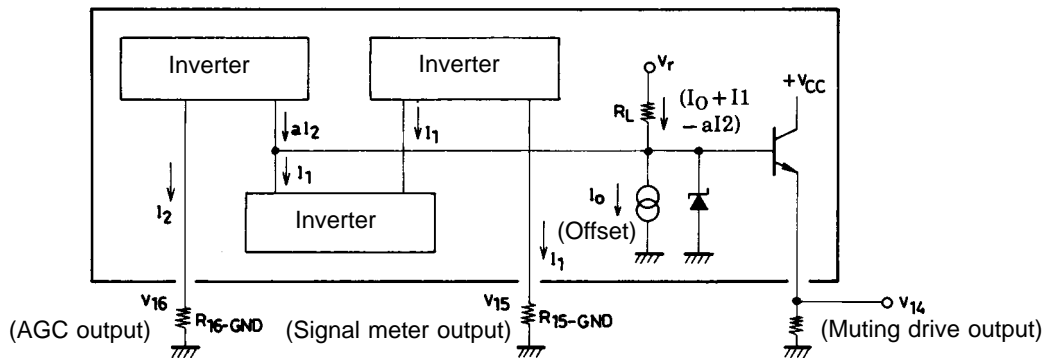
Inverter

Inverter

Inverter

$V_r$

$+V_{CC}$

$R_L$

$(I_O + I1 - aI2)$

$aI_2$

$I_1$

$I_1$

$I_2$

$I_o$

(Offset)

$I_1$

$V_{16}$

$R_{16\text{-}GND}$

(AGC output)

$V_{15}$

$R_{15\text{-}GND}$

(Signal meter output)

$V_{14}$

(Muting drive output)